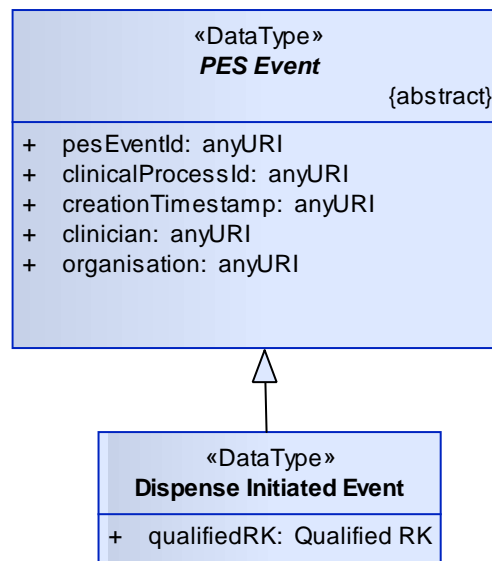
«DataType»
*PES Event*
{abstract}

+ pesEventId: anyURI
+ clinicalProcessId: anyURI
+ creationTimestamp: anyURI
+ clinician: anyURI
+ organisation: anyURI

«DataType»
**Dispense Initiated Event**

+ qualifiedRK: Qualified RK